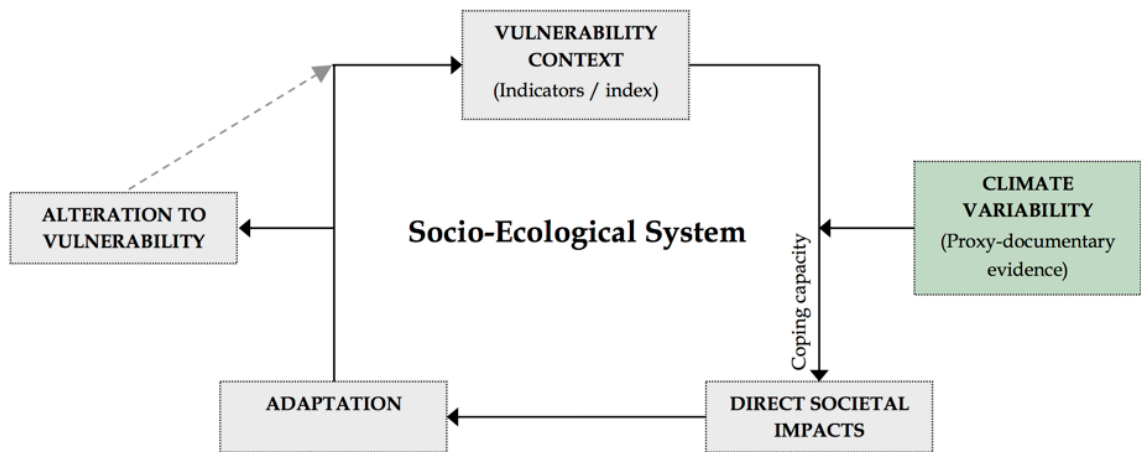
VULNERABILITY CONTEXT
(Indicators / index)

CLIMATE VARIABILITY
(Proxy-documentary evidence)

ALTERATION TO VULNERABILITY

Socio-Ecological System

Coping capacity

ADAPTATION

DIRECT SOCIETAL IMPACTS